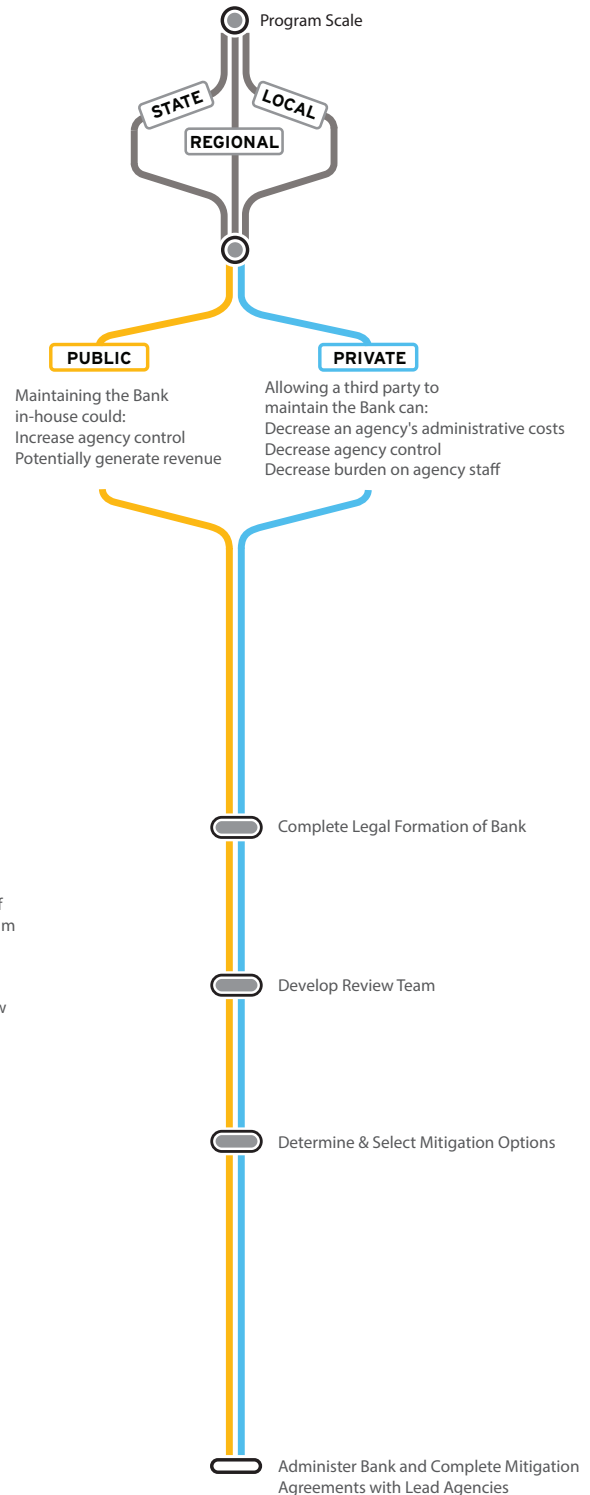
Program Scale

STATE

LOCAL

REGIONAL

PUBLIC

PRIVATE

Maintaining the Bank in-house could:
Increase agency control
Potentially generate revenue

Allowing a third party to maintain the Bank can:
Decrease an agency's administrative costs
Decrease agency control
Decrease burden on agency staff

Complete Legal Formation of Bank

f
m

w

Develop Review Team

Determine & Select Mitigation Options

Administer Bank and Complete Mitigation Agreements with Lead Agencies